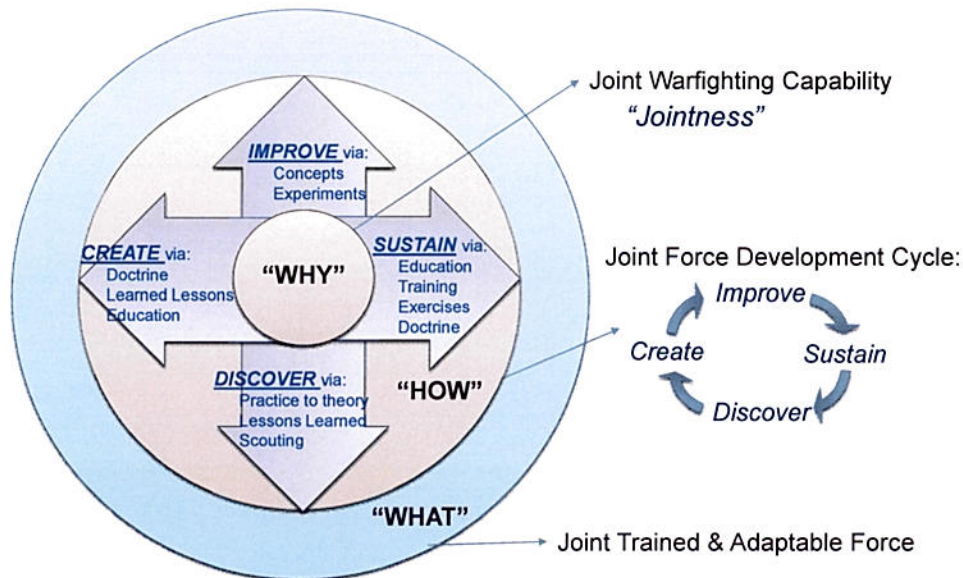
IMPROVE via:
Concepts
Experiments

CREATE via:
Doctrine
Learned Lessons
Education

"WHY"

SUSTAIN via:
Education
Training
Exercises
Doctrine

DISCOVER via:
Practice to theory
Lessons Learned
Scouting

"HOW"

"WHAT"

Joint Warfighting Capability
"Jointness"

Joint Force Development Cycle:
Improve
Sustain
Discover
Create

Joint Trained & Adaptable Force